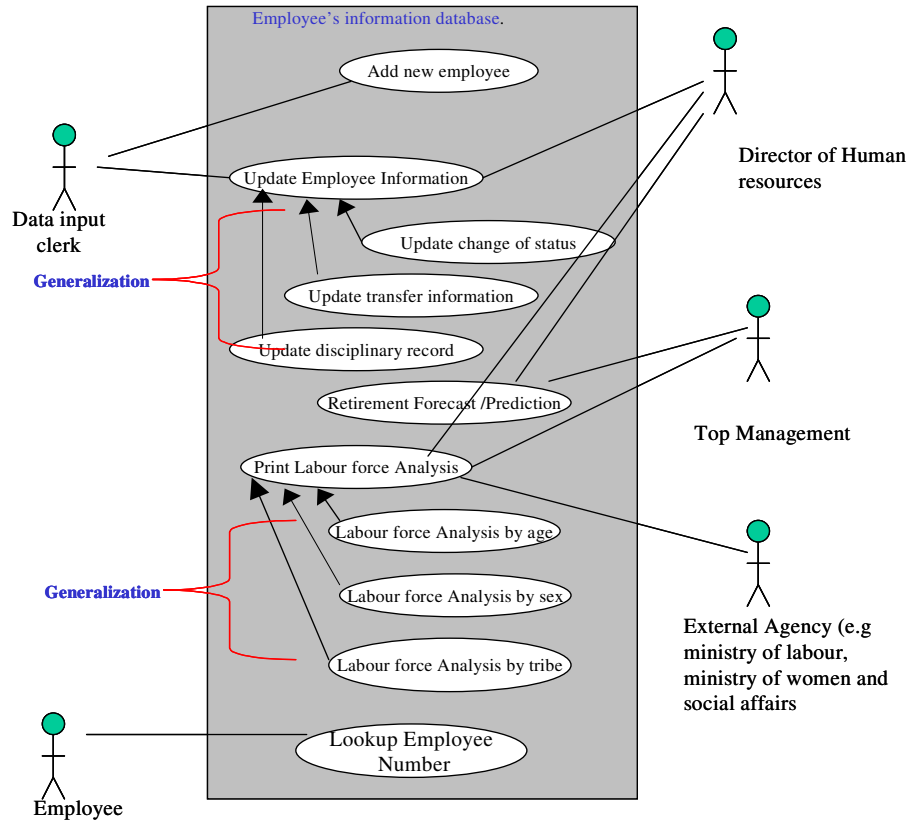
Employee's information database.

Add new employee

Data input clerk

Update Employee Information

Director of Human resources

Update change of status

Generalization

Update transfer information

Update disciplinary record

Retirement Forecast /Prediction

Top Management

Print Labour force Analysis

Labour force Analysis by age

Generalization

Labour force Analysis by sex

Labour force Analysis by tribe

External Agency (e.g ministry of labour, ministry of women and social affairs

Lookup Employee Number

Employee